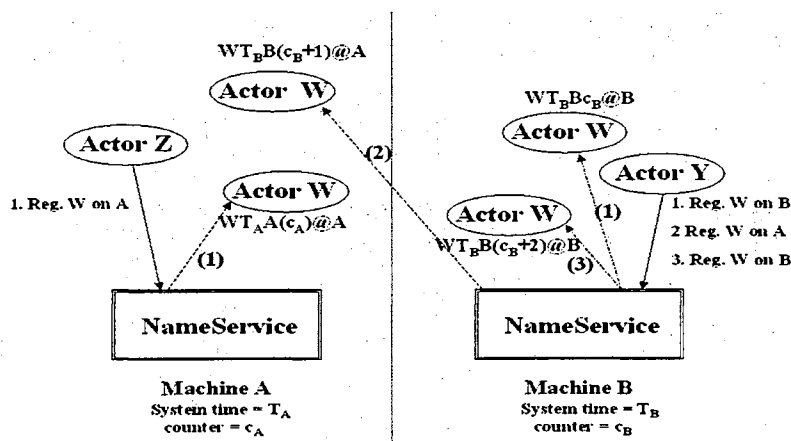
$WT_BB(c_B+1)@A$

Actor W

$WT_BBc_B@B$

Actor W

Actor Z

(2)

Actor Y

Actor W

1. Reg. W on A

(1)

1. Reg. W on B

$WT_AA(c_A)@A$

Actor W

2 Reg. W on A

$WT_BB(c_B+2)@B$

(1)

(3)

3. Reg. W on B

NameService

NameService

Machine A
System time = $T_A$
counter = $c_A$

Machine B
System time = $T_B$
counter = $c_B$